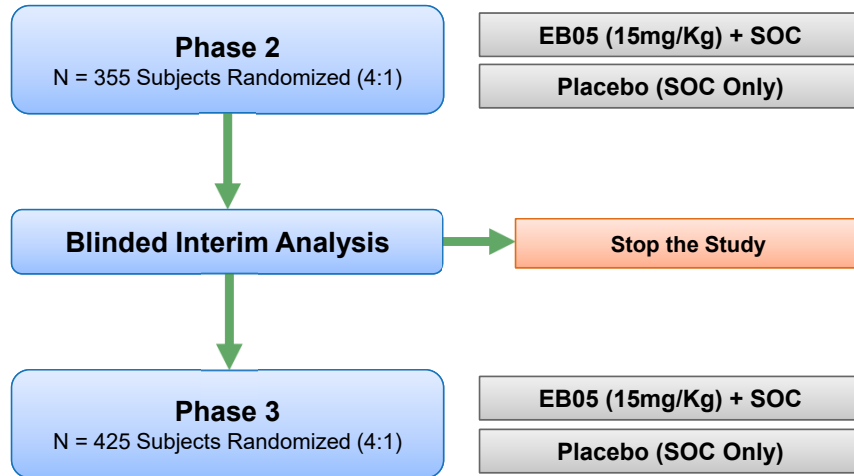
Phase 2
N = 355 Subjects Randomized (4:1)

EB05 (15mg/Kg) + SOC

Placebo (SOC Only)

Blinded Interim Analysis

Stop the Study

Phase 3
N = 425 Subjects Randomized (4:1)

EB05 (15mg/Kg) + SOC

Placebo (SOC Only)